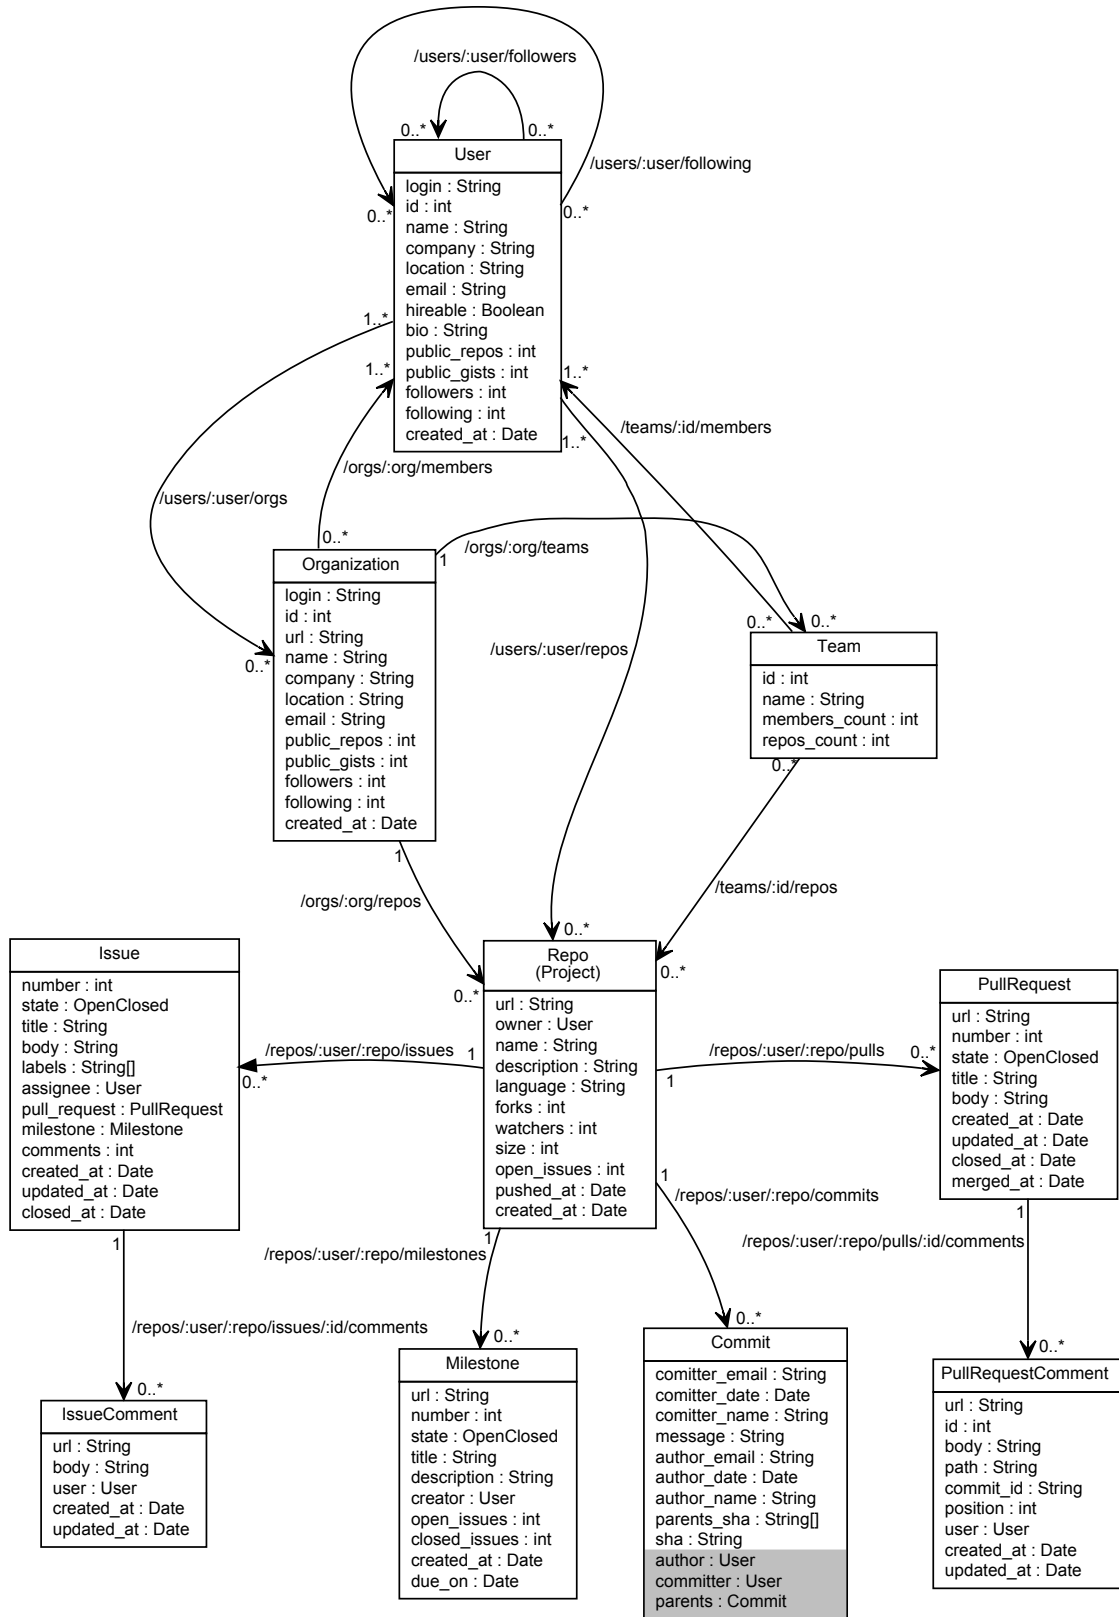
/users/:user/followers

0..* 0..*

User

/users/:user/following

login : String
id : int
name : String
company : String
location : String
email : String
hireable : Boolean
bio : String
public_repos : int
public_gists : int
followers : int
following : int
created_at : Date

0..* 0..*

1..* 1..* 1..* 1..*

/teams/:id/members

/orgs/:org/members

/users/:user/orgs

0..*

Organization

1

/orgs/:org/teams

login : String
id : int
url : String
name : String
company : String
location : String
email : String
public_repos : int
public_gists : int
followers : int
following : int
created_at : Date

0..*

/users/:user/repos

0..* 0..*

Team

id : int
name : String
members_count : int
repos_count : int

0..*

1

/orgs/:org/repos

/teams/:id/repos

0..*

Issue

number : int
state : OpenClosed
title : String
body : String
labels : String[]
assignee : User
pull_request : PullRequest
milestone : Milestone
comments : int
created_at : Date
updated_at : Date
closed_at : Date

0..*

Repo
(Project)

0..*

url : String
owner : User
name : String
description : String
language : String
forks : int
watchers : int
size : int
open_issues : int
pushed_at : Date
created_at : Date

/repos/:user/:repo/issues 1

0..*

/repos/:user/:repo/pulls 0..*

1

PullRequest

url : String
number : int
state : OpenClosed
title : String
body : String
created_at : Date
updated_at : Date
closed_at : Date
merged_at : Date

1

/repos/:user/:repo/commits

1

/repos/:user/:repo/pulls/:id/comments

1

/repos/:user/:repo/milestones

1

/repos/:user/:repo/issues/:id/comments

0..*

0..*

0..*

0..*

Commit

comitter_email : String
comitter_date : Date
comitter_name : String
message : String
author_email : String
author_date : Date
author_name : String
parents_sha : String[]
sha : String
author : User
committer : User
parents : Commit

PullRequestComment

url : String
id : int
body : String
path : String
commit_id : String
position : int
user : User
created_at : Date
updated_at : Date

IssueComment

url : String
body : String
user : User
created_at : Date
updated_at : Date

Milestone

url : String
number : int
state : OpenClosed
title : String
description : String
creator : User
open_issues : int
closed_issues : int
created_at : Date
due_on : Date